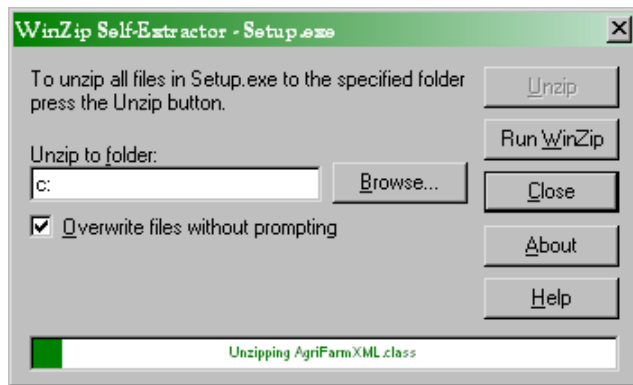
WinZip Self-Extractor - Setup.exe

To unzip all files in Setup.exe to the specified folder press the Unzip button.

Unzip

Run WinZip

Unzip to folder:

c:

Browse...

Close

Overwrite files without prompting

About

Help

Unzipping AgriFarmXML.class